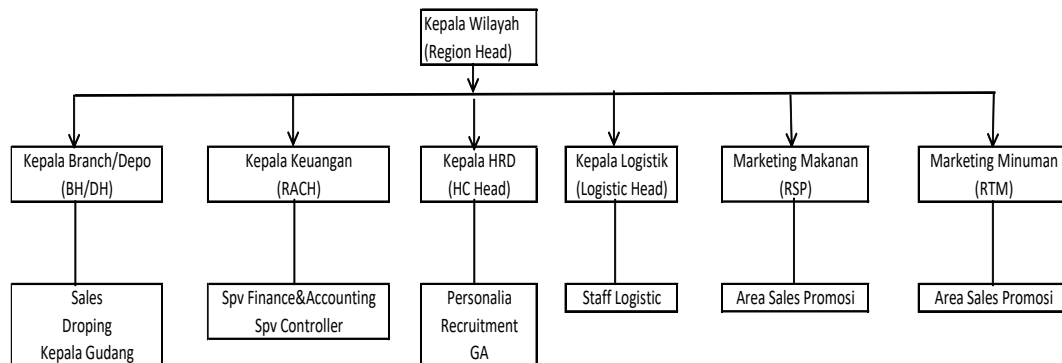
Kepala Wilayah
(Region Head)

Kepala Branch/Depo
(BH/DH)

Kepala Keuangan
(RACH)

Kepala HRD
(HC Head)

Kepala Logistik
(Logistic Head)

Marketing Makanan
(RSP)

Marketing Minuman
(RTM)

Sales
Droping
Kepala Gudang

Spv Finance&Accounting
Spv Controller

Personalia
Recruitment
GA

Staff Logistic

Area Sales Promosi

Area Sales Promosi